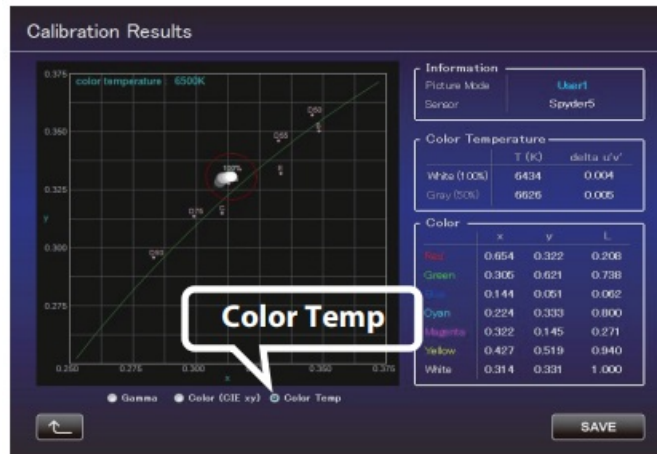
Calibration Results

0.375 color temperature 6500K

0.350

0.325

y

0.300

0.275

0.250 0.275 0.300 0.325 0.350 0.375

x

D50 D55 D65 100% D75 D93

Color Temp

Gamma Color (CIE xy) Color Temp

Information
Picture Mode User1
Sensor Spyder5

Color Temperature

| | T (K) | delta u'v' |
|---|---|---|
| White (100%) | 6434 | 0.004 |
| Gray (50%) | 6626 | 0.005 |

Color

| | x | y | L |
|---|---|---|---|
| Red | 0.654 | 0.322 | 0.208 |
| Green | 0.305 | 0.621 | 0.738 |
| Blue | 0.144 | 0.051 | 0.062 |
| Cyan | 0.224 | 0.333 | 0.800 |
| Magenta | 0.322 | 0.145 | 0.271 |
| Yellow | 0.427 | 0.519 | 0.940 |
| White | 0.314 | 0.331 | 1.000 |

SAVE